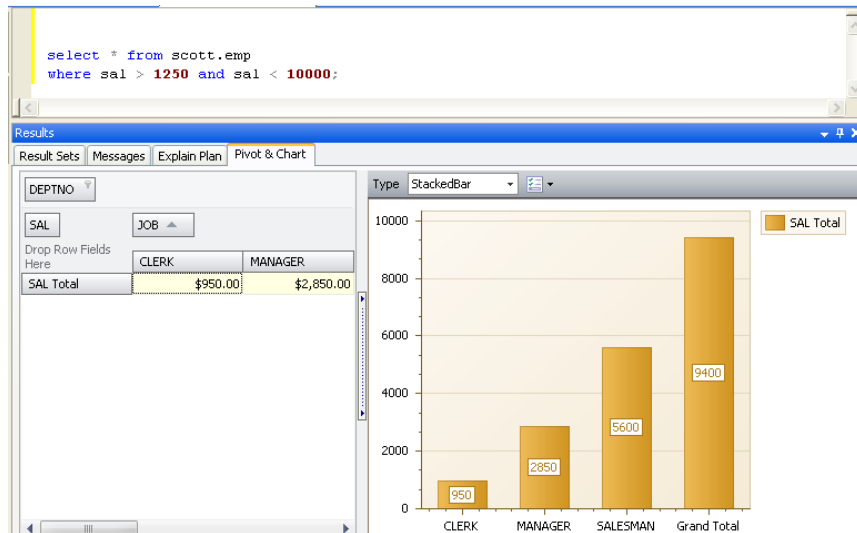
select * from scott.emp
where sal > 1250 and sal < 10000;

Results

Result Sets | Messages | Explain Plan | Pivot & Chart

DEPTNO

SAL | JOB

Drop Row Fields Here

| | CLERK | MANAGER |
|---|---|---|
| SAL Total | $950.00 | $2,850.00 |

Type StackedBar

SAL Total

10000
8000
6000
4000
2000
0

950
2850
5600
9400

CLERK MANAGER SALESMAN Grand Total